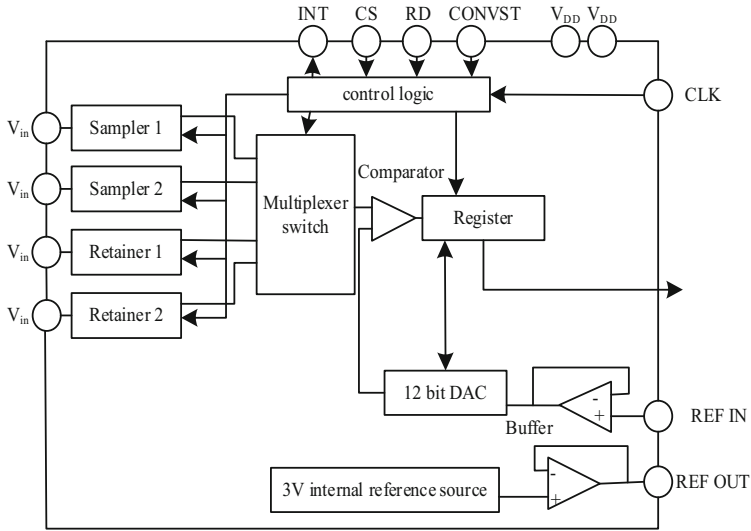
INT CS RD CONVST $V_{DD}$ $V_{DD}$

control logic

CLK

$V_{in}$ Sampler 1

$V_{in}$ Sampler 2

$V_{in}$ Retainer 1

$V_{in}$ Retainer 2

Multiplexer switch

Comparator

Register

12 bit DAC

Buffer

-
+

REF IN

3V internal reference source

-
+

REF OUT